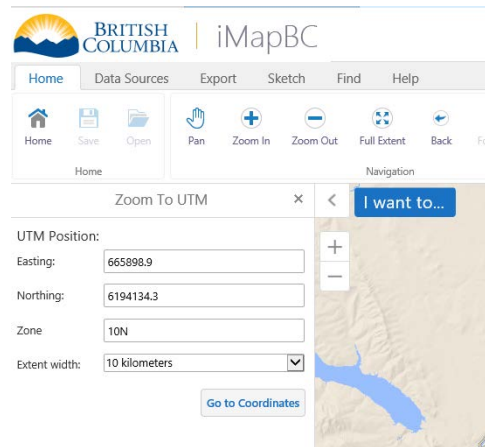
BRITISH COLUMBIA | iMapBC

Home Data Sources Export Sketch Find Help

Home Save Open
Home

Pan Zoom In Zoom Out Full Extent Back F
Navigation

Zoom To UTM ×

UTM Position:
Easting: 665898.9
Northing: 6194134.3
Zone 10N
Extent width: 10 kilometers

Go to Coordinates

<

I want to...

+
−